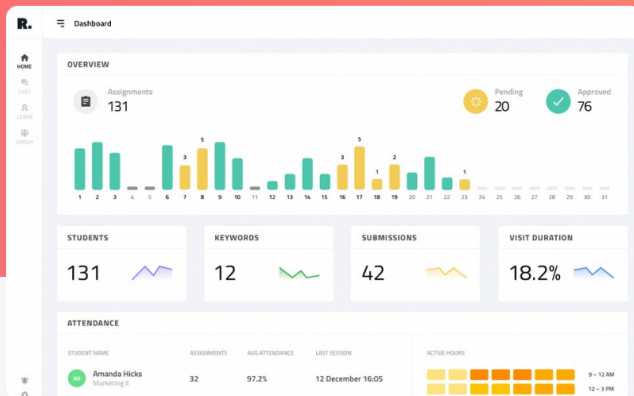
R.

Dashboard

HOME
CHAT
USER
GROUP

OVERVIEW

Assignments
131

Pending
20

Approved
76

3 5 5 3 2 1 3 2 1

1 2 3 4 5 6 7 8 9 10 11 12 13 14 15 16 17 18 19 20 21 22 23 24 25 26 27 28 29 30 31

STUDENTS
131

KEYWORDS
12

SUBMISSIONS
42

VISIT DURATION
18.2%

ATTENDANCE

| STUDENT NAME | ASSIGNMENTS | AVG ATTENDANCE | LAST SESSION |
|---|---|---|---|
| AH Amanda Hicks Marketing II | 32 | 97.2% | 12 December 16:05 |

ACTIVE HOURS

9 – 12 AM
12 – 3 PM